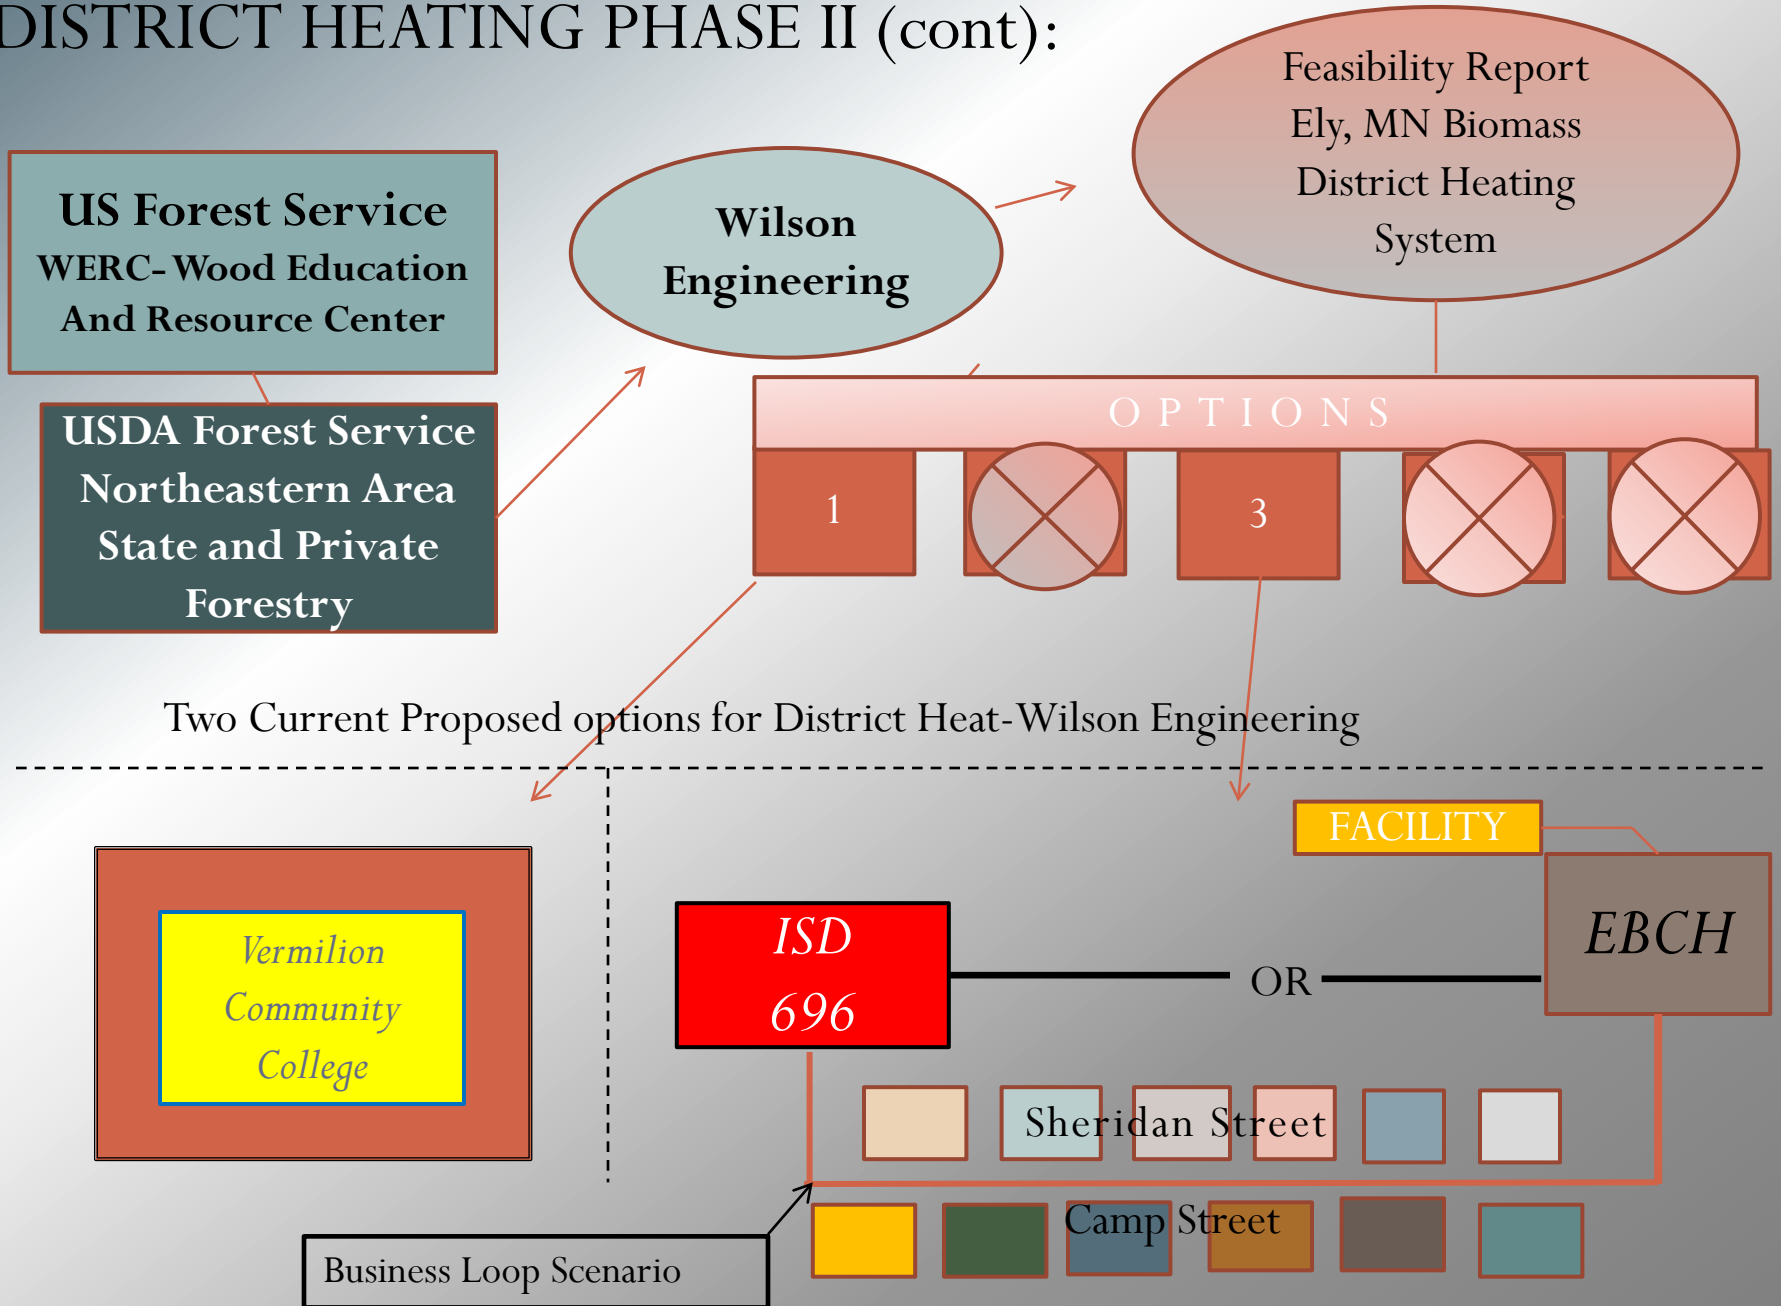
DISTRICT HEATING PHASE II (cont):

US Forest Service
WERC- Wood Education And Resource Center

USDA Forest Service Northeastern Area State and Private Forestry

Wilson Engineering

Feasibility Report Ely, MN Biomass District Heating System

OPTIONS

1

3

Two Current Proposed options for District Heat-Wilson Engineering

Vermilion Community College

FACILITY

ISD 696

OR

EBCH

Sheridan Street

Camp Street

Business Loop Scenario